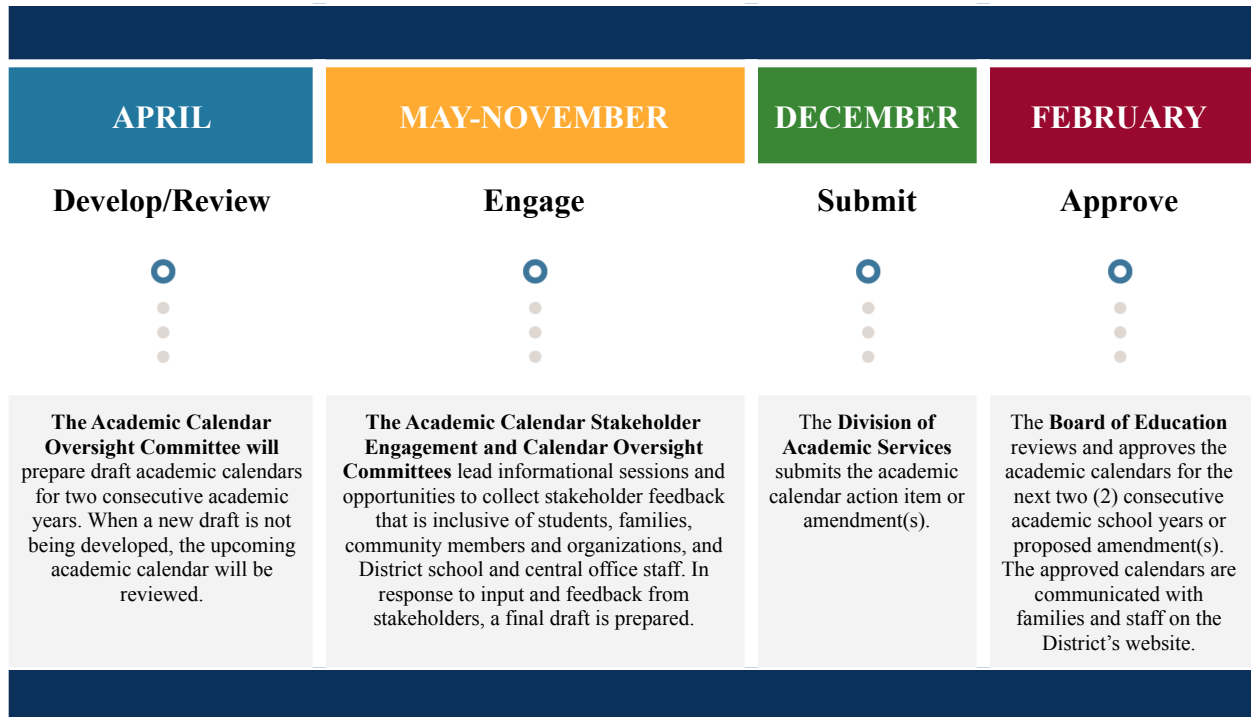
APRIL

Develop/Review

The Academic Calendar Oversight Committee will prepare draft academic calendars for two consecutive academic years. When a new draft is not being developed, the upcoming academic calendar will be reviewed.

MAY-NOVEMBER

Engage

The Academic Calendar Stakeholder Engagement and Calendar Oversight Committees lead informational sessions and opportunities to collect stakeholder feedback that is inclusive of students, families, community members and organizations, and District school and central office staff. In response to input and feedback from stakeholders, a final draft is prepared.

DECEMBER

Submit

The Division of Academic Services submits the academic calendar action item or amendment(s).

FEBRUARY

Approve

The Board of Education reviews and approves the academic calendars for the next two (2) consecutive academic school years or proposed amendment(s). The approved calendars are communicated with families and staff on the District's website.